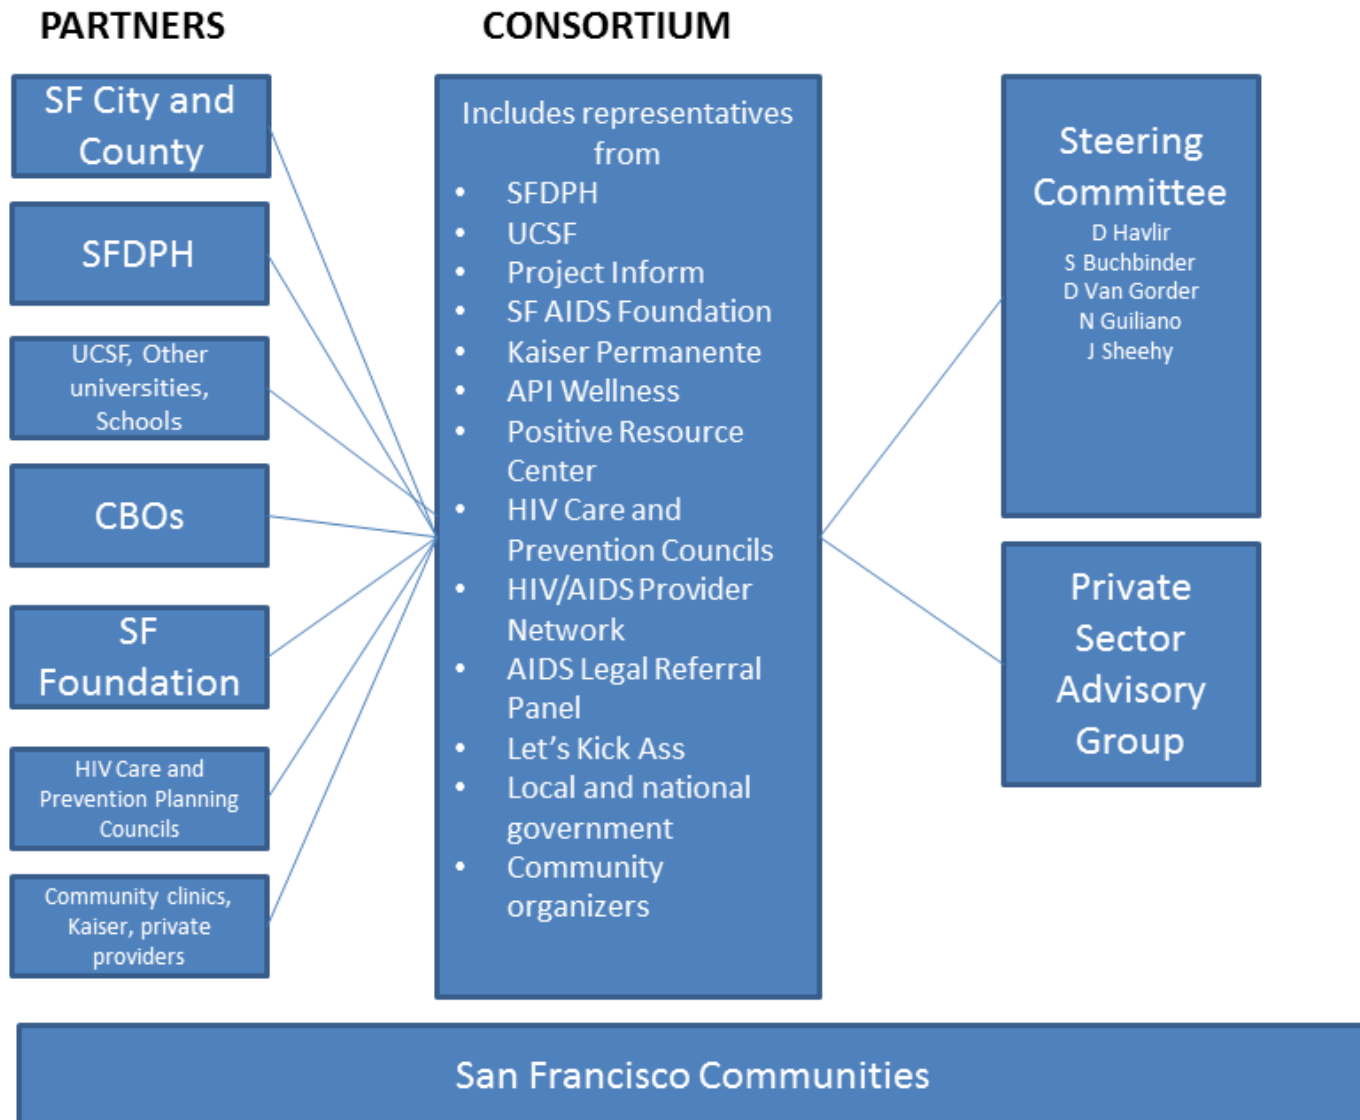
PARTNERS

CONSORTIUM

SF City and County

SFDPH

UCSF, Other universities, Schools

CBOs

SF Foundation

HIV Care and Prevention Planning Councils

Community clinics, Kaiser, private providers

Includes representatives from

- SFDPH
- UCSF
- Project Inform
- SF AIDS Foundation
- Kaiser Permanente
- API Wellness
- Positive Resource Center
- HIV Care and Prevention Councils
- HIV/AIDS Provider Network
- AIDS Legal Referral Panel
- Let's Kick Ass
- Local and national government
- Community organizers

Steering Committee
D Havlir
S Buchbinder
D Van Gorder
N Guiliano
J Sheehy

Private Sector Advisory Group

San Francisco Communities